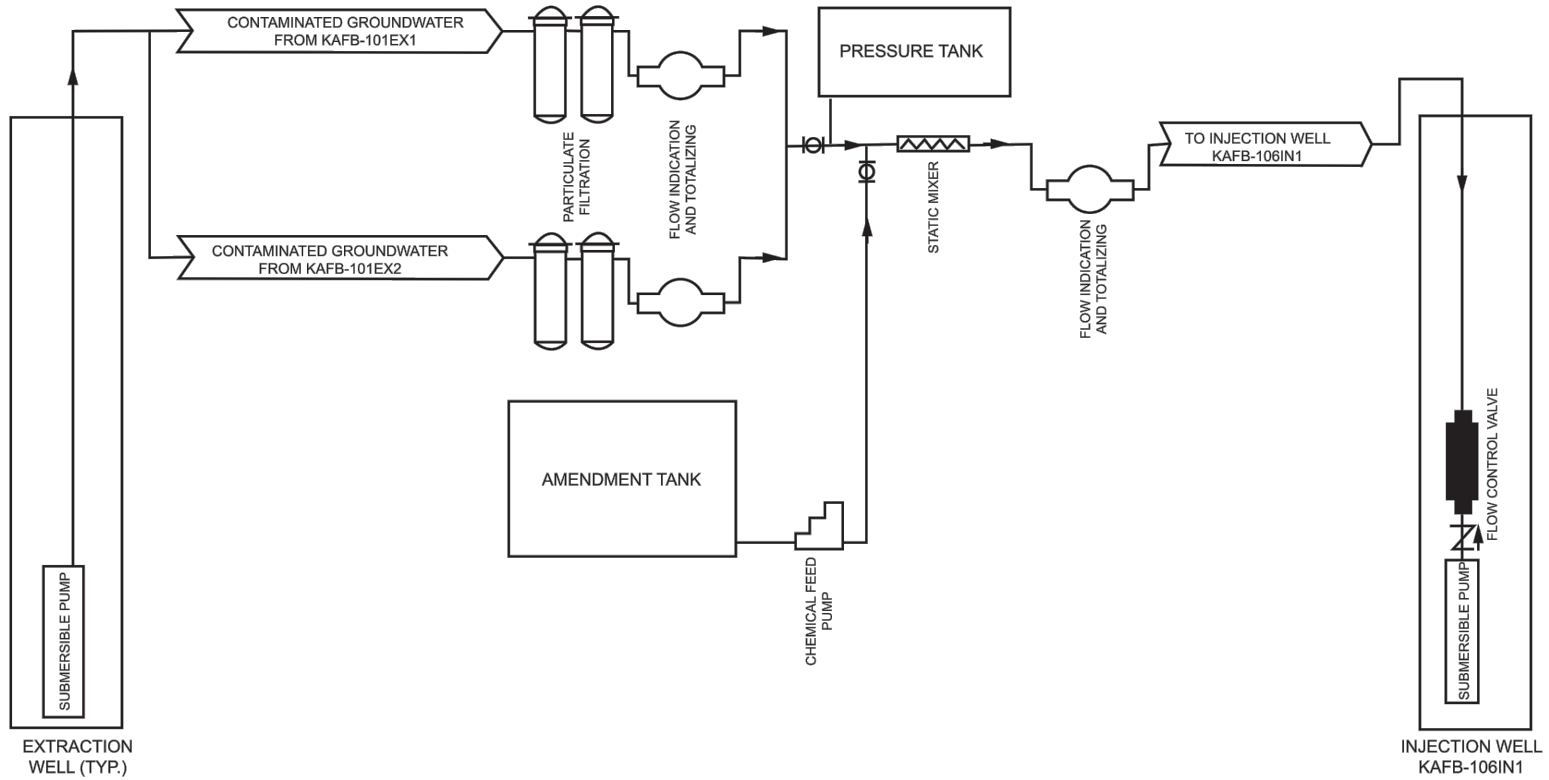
CONTAMINATED GROUNDWATER FROM KAFB-101EX1

PRESSURE TANK

PARTICULATE FILTRATION

FLOW INDICATION AND TOTALIZING

STATIC MIXER

TO INJECTION WELL KAFB-106IN1

FLOW INDICATION AND TOTALIZING

CONTAMINATED GROUNDWATER FROM KAFB-101EX2

AMENDMENT TANK

CHEMICAL FEED PUMP

FLOW CONTROL VALVE

SUBMERSIBLE PUMP

SUBMERSIBLE PUMP

EXTRACTION WELL (TYP.)

INJECTION WELL KAFB-106IN1